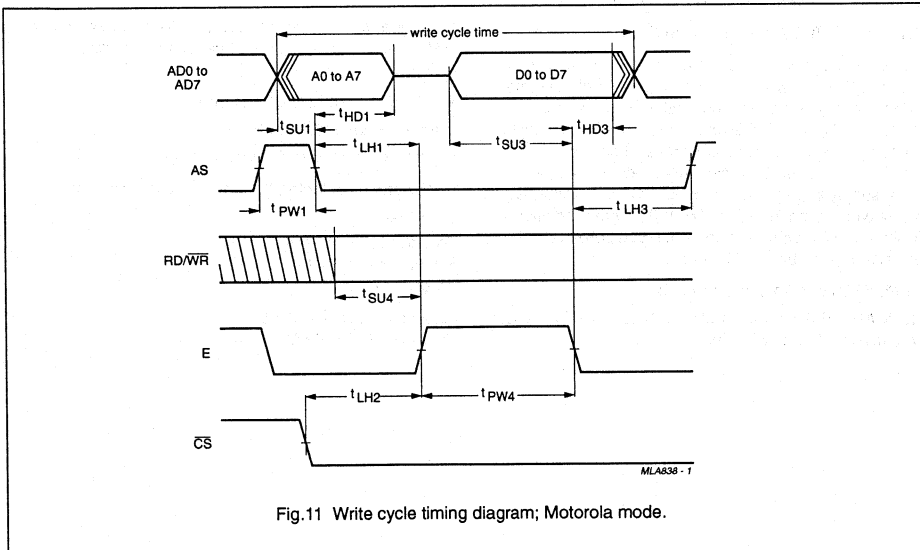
write cycle time

AD0 to AD7

A0 to A7

D0 to D7

$t_{HD1}$

$t_{SU1}$

$t_{LH1}$

$t_{SU3}$

$t_{HD3}$

AS

$t_{PW1}$

$t_{LH3}$

RD/$\overline{WR}$

$t_{SU4}$

E

$t_{LH2}$

$t_{PW4}$

$\overline{CS}$

MLA838 - 1

Fig.11 Write cycle timing diagram; Motorola mode.